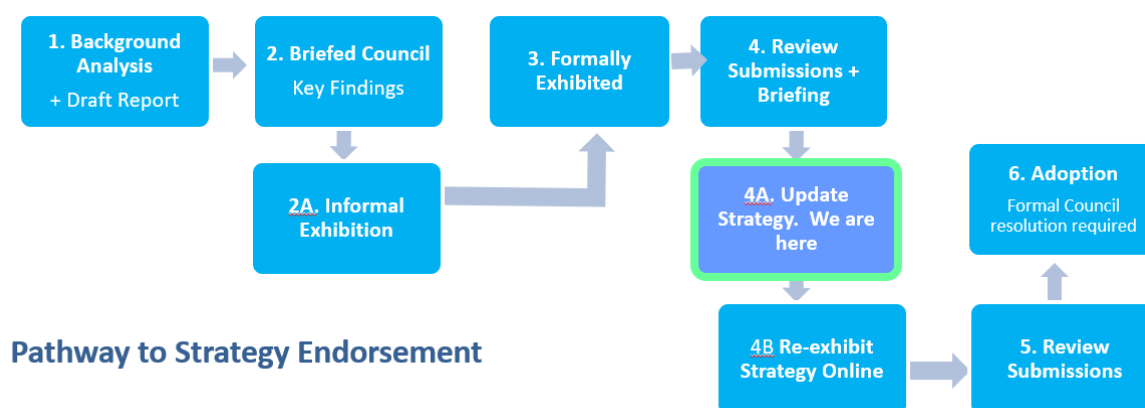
1. Background Analysis
+ Draft Report

2. Briefed Council
Key Findings

2A. Informal Exhibition

3. Formally Exhibited

4. Review Submissions + Briefing

4A. Update Strategy. We are here

4B Re-exhibit Strategy Online

5. Review Submissions

6. Adoption
Formal Council resolution required

Pathway to Strategy Endorsement